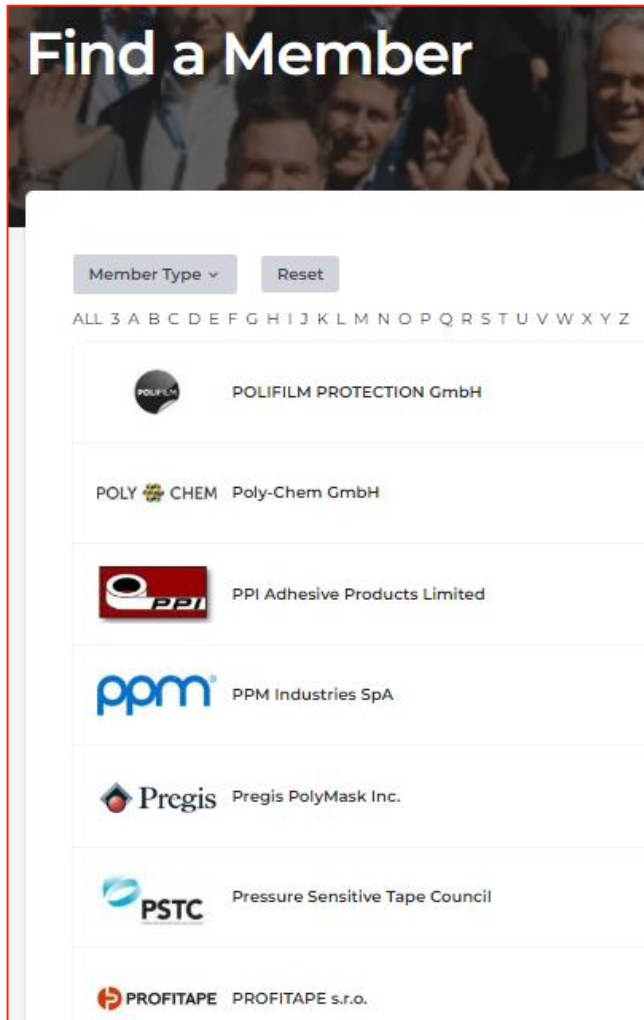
Find a Member

Member Type ⌄ Reset

ALL 3 A B C D E F G H I J K L M N O P Q R S T U V W X Y Z

POLIFILM POLIFILM PROTECTION GmbH

POLY CHEM Poly-Chem GmbH

PPI PPI Adhesive Products Limited

ppm PPM Industries SpA

Pregis Pregis PolyMask Inc.

PSTC Pressure Sensitive Tape Council

PROFITAPE PROFITAPE s.r.o.